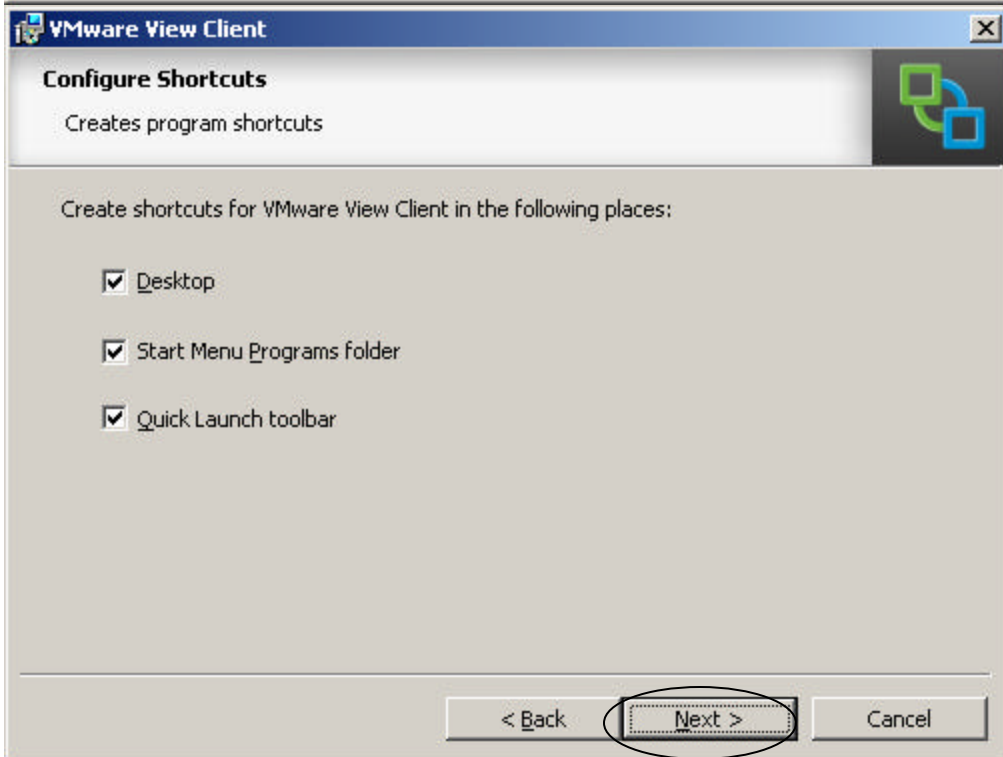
VMware View Client

Configure Shortcuts

Creates program shortcuts

Create shortcuts for VMware View Client in the following places:

Desktop

Start Menu Programs folder

Quick Launch toolbar

< Back

Next >

Cancel